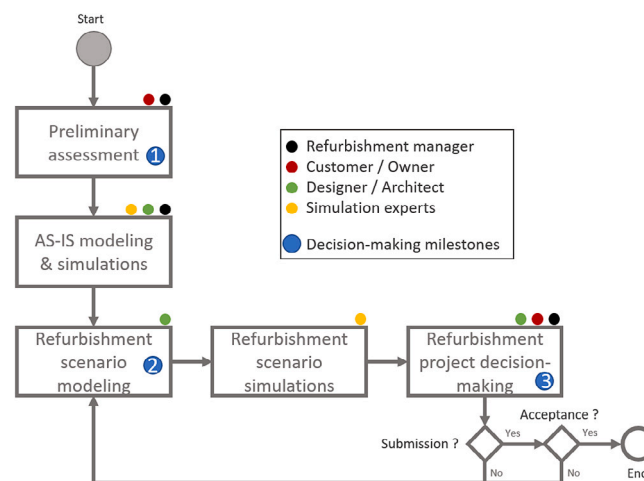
Start

Preliminary assessment 1

AS-IS modeling & simulations

Refurbishment manager
Customer / Owner
Designer / Architect
Simulation experts
Decision-making milestones

Refurbishment scenario modeling 2

Refurbishment scenario simulations

Refurbishment project decision-making 3

Submission ?
Yes
No
Acceptance ?
Yes
No
En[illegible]